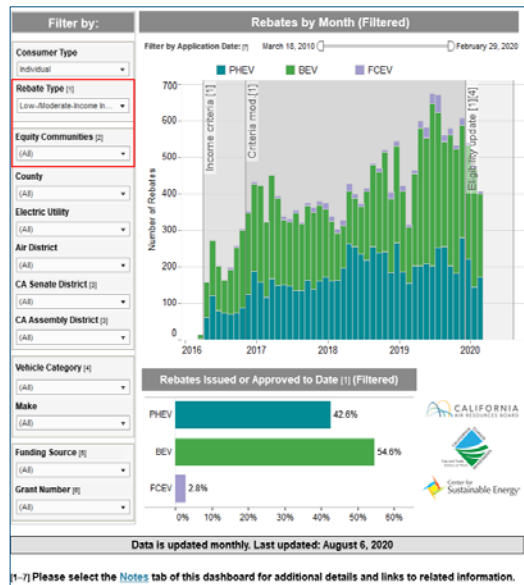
Filter by:

Consumer Type
Individual

Rebate Type [1]
Low-/Moderate-Income In...

Equity Communities [2]
(All)

County
(All)

Electric Utility
(All)

Air District
(All)

CA Senate District [3]
(All)

CA Assembly District [3]
(All)

Vehicle Category [4]
(All)

Make
(All)

Funding Source [5]
(All)

Grant Number [6]
(All)

Rebates by Month (Filtered)

Filter by Application Date: [7] March 18, 2010 February 29, 2020

PHEV BEV FCEV

Number of Rebates

700
600
500
400
300
200
100
0

Income criteria [1]
Criteria mod [1]
Eligibility update [1][4]

2016 2017 2018 2019 2020

Rebates Issued or Approved to Date [1] (Filtered)

| | |
|---|---|
| PHEV | 42.6% |
| BEV | 54.6% |
| FCEV | 2.8% |

0% 10% 20% 30% 40% 50% 60%

CALIFORNIA AIR RESOURCES BOARD

Center for Sustainable Energy

Data is updated monthly. Last updated: August 6, 2020

[1–7] Please select the Notes tab of this dashboard for additional details and links to related information.